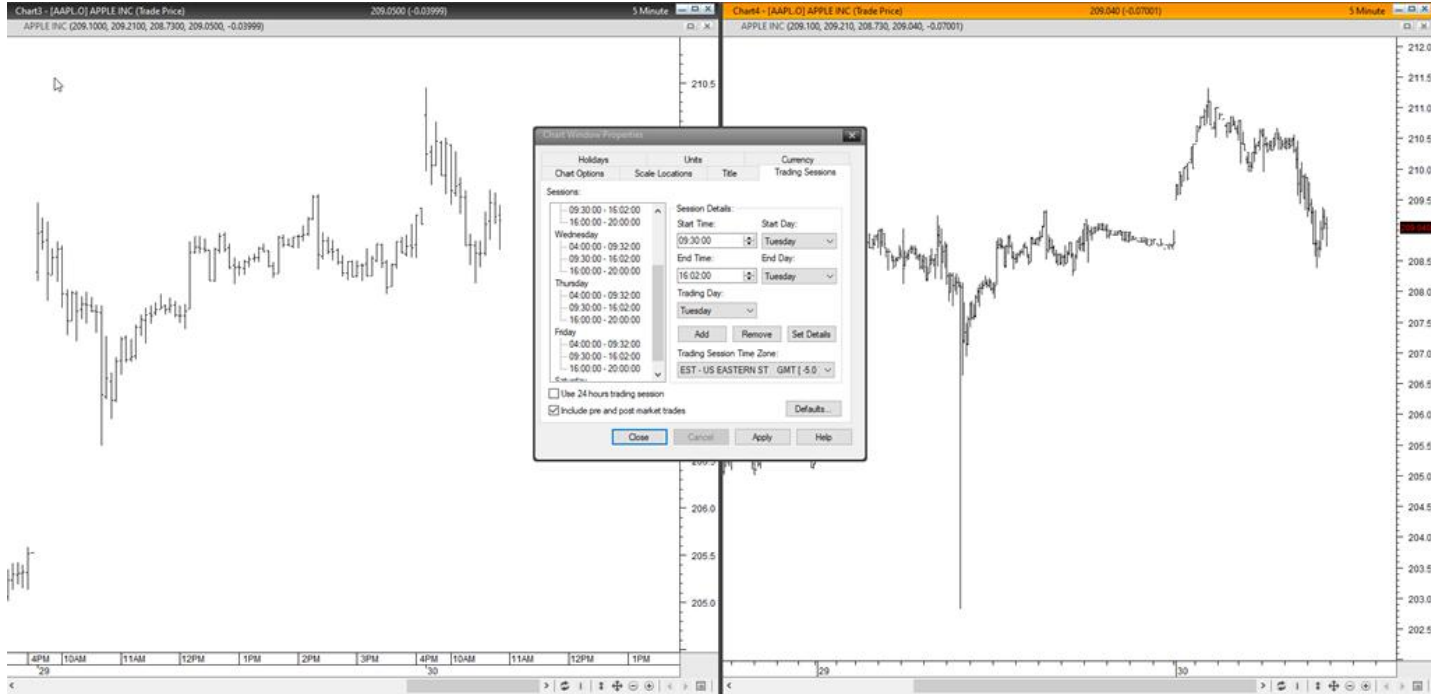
Chart3 - [AAPL.O] APPLE INC (Trade Price) 209.0500 (-0.03999) 5 Minute

APPLE INC (209.1000, 209.2100, 208.7300, 209.0500, -0.03999)

Chart4 - [AAPL.O] APPLE INC (Trade Price) 209.040 (-0.07001) 5 Minute

APPLE INC (209.100, 209.210, 208.730, 209.040, -0.07001)

Chart Window Properties

Holidays | Units | Currency
Chart Options | Scale Locations | Title | Trading Sessions

Sessions:

09:30:00 - 16:02:00
16:00:00 - 20:00:00
Wednesday
04:00:00 - 09:32:00
09:30:00 - 16:02:00
16:00:00 - 20:00:00
Thursday
04:00:00 - 09:32:00
09:30:00 - 16:02:00
16:00:00 - 20:00:00
Friday
04:00:00 - 09:32:00
09:30:00 - 16:02:00
16:00:00 - 20:00:00

Session Details:
Start Time: 09:30:00
Start Day: Tuesday
End Time: 16:02:00
End Day: Tuesday
Trading Day: Tuesday

Add Remove Set Details

Trading Session Time Zone:
EST - US EASTERN ST GMT [-5.0

Use 24 hours trading session
Include pre and post market trades

Defaults...

Close Cancel Apply Help

210.5
206.0
205.5
205.0

212.0
211.5
211.0
210.5
210.0
209.5
208.5
208.0
207.5
207.0
206.5
206.0
205.5
205.0
204.5
204.0
203.5
203.0
202.5

4PM 10AM 11AM 12PM 1PM 2PM 3PM 4PM 10AM 11AM 12PM 1PM
29 30

29 30